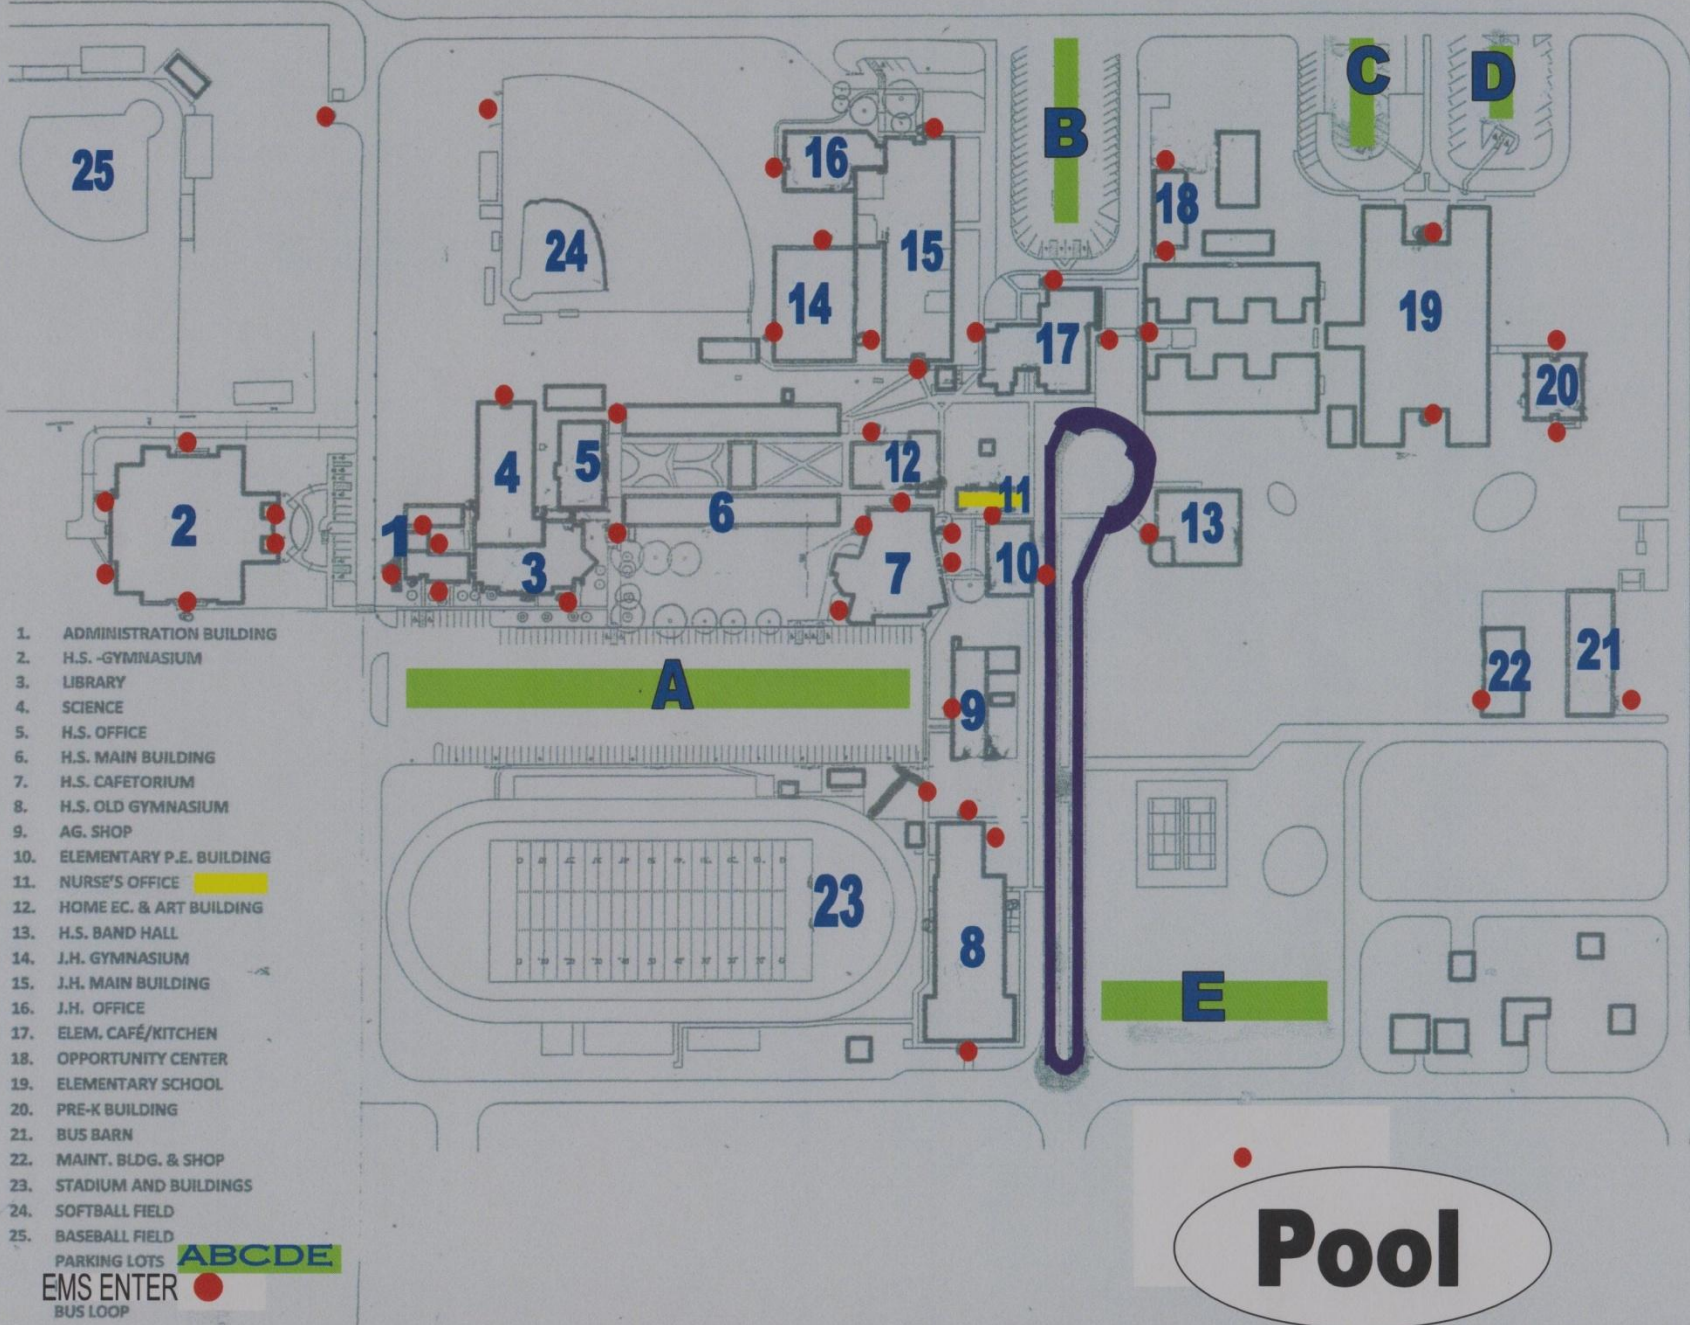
25
24
16
15
14
B
C
D
18
17
19
20
2
1
4
5
3
6
12
11
7
10
13
A
9
22
21
23
8
E
Pool

1. ADMINISTRATION BUILDING
2. H.S. -GYMNASIUM
3. LIBRARY
4. SCIENCE
5. H.S. OFFICE
6. H.S. MAIN BUILDING
7. H.S. CAFETORIUM
8. H.S. OLD GYMNASIUM
9. AG. SHOP
10. ELEMENTARY P.E. BUILDING
11. NURSE'S OFFICE
12. HOME EC. & ART BUILDING
13. H.S. BAND HALL
14. J.H. GYMNASIUM
15. J.H. MAIN BUILDING
16. J.H. OFFICE
17. ELEM. CAFÉ/KITCHEN
18. OPPORTUNITY CENTER
19. ELEMENTARY SCHOOL
20. PRE-K BUILDING
21. BUS BARN
22. MAINT. BLDG. & SHOP
23. STADIUM AND BUILDINGS
24. SOFTBALL FIELD
25. BASEBALL FIELD
PARKING LOTS ABCDE
EMS ENTER
BUS LOOP